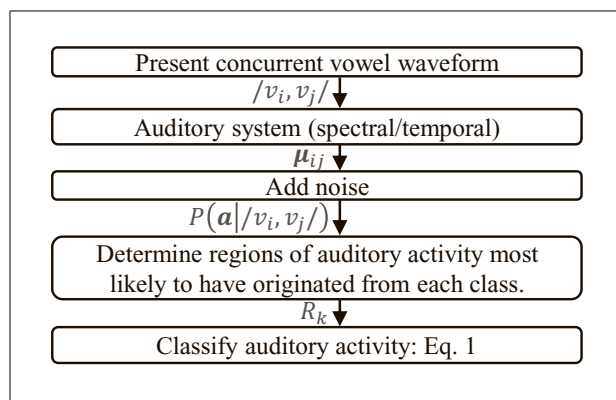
Present concurrent vowel waveform

$/v_i, v_j/$

Auditory system (spectral/temporal)

$\boldsymbol{\mu}_{ij}$

Add noise

$P(\boldsymbol{a}|/v_i, v_j/)$

Determine regions of auditory activity most likely to have originated from each class.

$R_k$

Classify auditory activity: Eq. 1